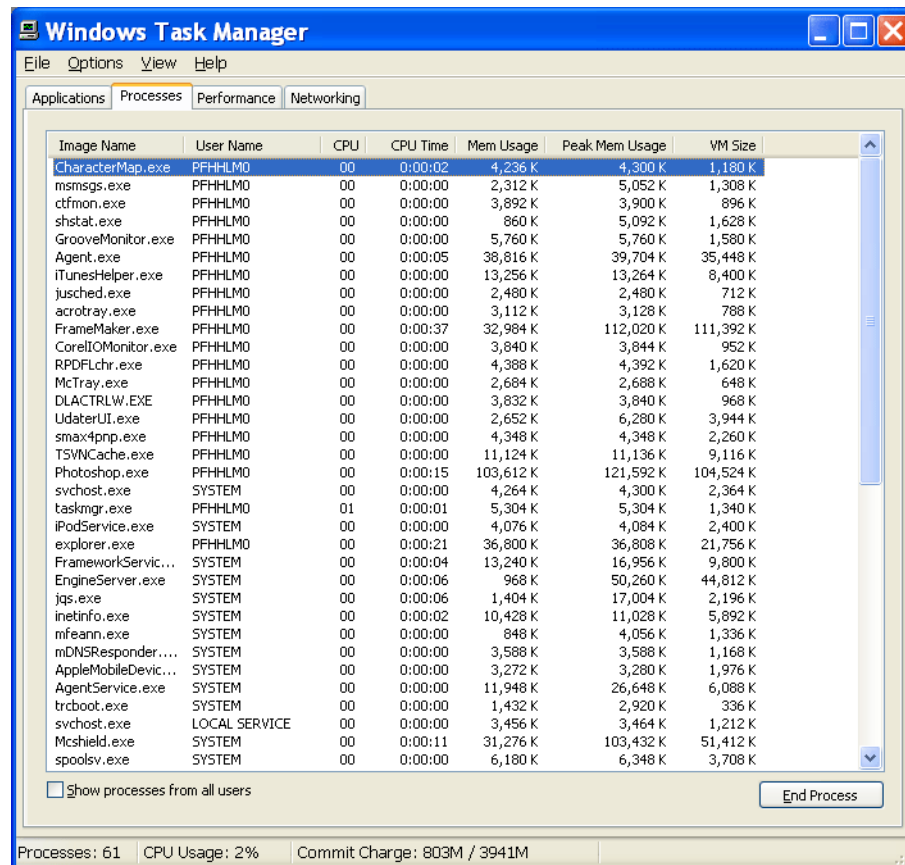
Windows Task Manager

File Options View Help

Applications Processes Performance Networking

| Image Name | User Name | CPU | CPU Time | Mem Usage | Peak Mem Usage | VM Size |
|---|---|---|---|---|---|---|
| CharacterMap.exe | PFHHLM0 | 00 | 0:00:02 | 4,236 K | 4,300 K | 1,180 K |
| msmsgs.exe | PFHHLM0 | 00 | 0:00:00 | 2,312 K | 5,052 K | 1,308 K |
| ctfmon.exe | PFHHLM0 | 00 | 0:00:00 | 3,892 K | 3,900 K | 896 K |
| shstat.exe | PFHHLM0 | 00 | 0:00:00 | 860 K | 5,092 K | 1,628 K |
| GrooveMonitor.exe | PFHHLM0 | 00 | 0:00:00 | 5,760 K | 5,760 K | 1,580 K |
| Agent.exe | PFHHLM0 | 00 | 0:00:05 | 38,816 K | 39,704 K | 35,448 K |
| iTunesHelper.exe | PFHHLM0 | 00 | 0:00:00 | 13,256 K | 13,264 K | 8,400 K |
| jusched.exe | PFHHLM0 | 00 | 0:00:00 | 2,480 K | 2,480 K | 712 K |
| acrotray.exe | PFHHLM0 | 00 | 0:00:00 | 3,112 K | 3,128 K | 788 K |
| FrameMaker.exe | PFHHLM0 | 00 | 0:00:37 | 32,984 K | 112,020 K | 111,392 K |
| CorelIOMonitor.exe | PFHHLM0 | 00 | 0:00:00 | 3,840 K | 3,844 K | 952 K |
| RPDFLchr.exe | PFHHLM0 | 00 | 0:00:00 | 4,388 K | 4,392 K | 1,620 K |
| McTray.exe | PFHHLM0 | 00 | 0:00:00 | 2,684 K | 2,688 K | 648 K |
| DLACTRLW.EXE | PFHHLM0 | 00 | 0:00:00 | 3,832 K | 3,840 K | 968 K |
| UdaterUI.exe | PFHHLM0 | 00 | 0:00:00 | 2,652 K | 6,280 K | 3,944 K |
| smax4pnp.exe | PFHHLM0 | 00 | 0:00:00 | 4,348 K | 4,348 K | 2,260 K |
| TSVNCache.exe | PFHHLM0 | 00 | 0:00:00 | 11,124 K | 11,136 K | 9,116 K |
| Photoshop.exe | PFHHLM0 | 00 | 0:00:15 | 103,612 K | 121,592 K | 104,524 K |
| svchost.exe | SYSTEM | 00 | 0:00:00 | 4,264 K | 4,300 K | 2,364 K |
| taskmgr.exe | PFHHLM0 | 01 | 0:00:01 | 5,304 K | 5,304 K | 1,340 K |
| iPodService.exe | SYSTEM | 00 | 0:00:00 | 4,076 K | 4,084 K | 2,400 K |
| explorer.exe | PFHHLM0 | 00 | 0:00:21 | 36,800 K | 36,808 K | 21,756 K |
| FrameworkServic... | SYSTEM | 00 | 0:00:04 | 13,240 K | 16,956 K | 9,800 K |
| EngineServer.exe | SYSTEM | 00 | 0:00:06 | 968 K | 50,260 K | 44,812 K |
| jqs.exe | SYSTEM | 00 | 0:00:06 | 1,404 K | 17,004 K | 2,196 K |
| inetinfo.exe | SYSTEM | 00 | 0:00:02 | 10,428 K | 11,028 K | 5,892 K |
| mfeann.exe | SYSTEM | 00 | 0:00:00 | 848 K | 4,056 K | 1,336 K |
| mDNSResponder.... | SYSTEM | 00 | 0:00:00 | 3,588 K | 3,588 K | 1,168 K |
| AppleMobileDevic... | SYSTEM | 00 | 0:00:00 | 3,272 K | 3,280 K | 1,976 K |
| AgentService.exe | SYSTEM | 00 | 0:00:00 | 11,948 K | 26,648 K | 6,088 K |
| trcboot.exe | SYSTEM | 00 | 0:00:00 | 1,432 K | 2,920 K | 336 K |
| svchost.exe | LOCAL SERVICE | 00 | 0:00:00 | 3,456 K | 3,464 K | 1,212 K |
| Mcshield.exe | SYSTEM | 00 | 0:00:11 | 31,276 K | 103,432 K | 51,412 K |
| spoolsv.exe | SYSTEM | 00 | 0:00:00 | 6,180 K | 6,348 K | 3,708 K |

Show processes from all users

End Process

Processes: 61 CPU Usage: 2% Commit Charge: 803M / 3941M